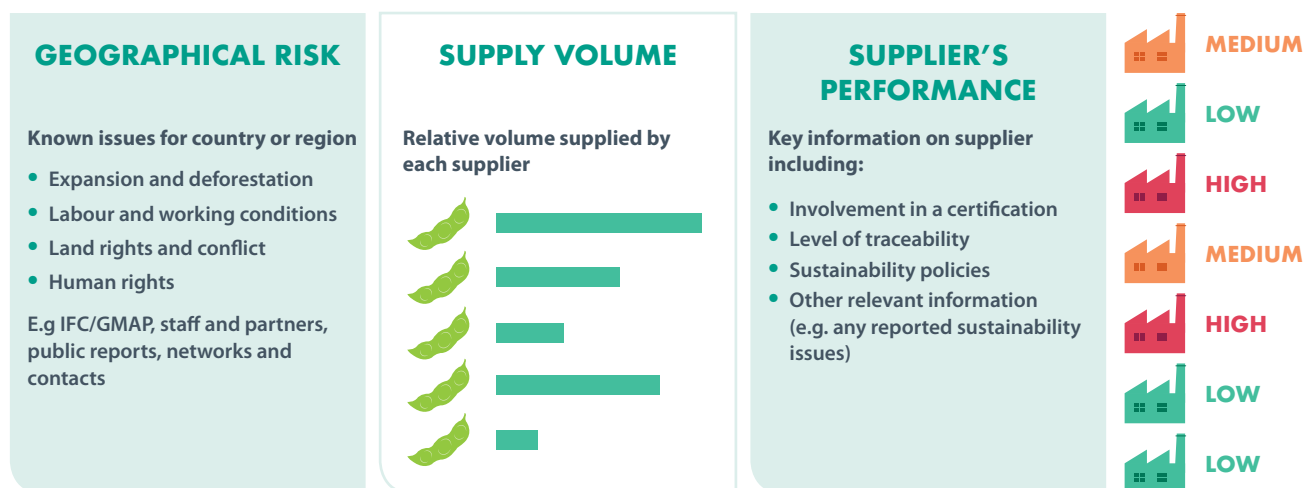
GEOGRAPHICAL RISK

Known issues for country or region

- Expansion and deforestation
- Labour and working conditions
- Land rights and conflict
- Human rights

E.g IFC/GMAP, staff and partners, public reports, networks and contacts

SUPPLY VOLUME

Relative volume supplied by each supplier

SUPPLIER'S PERFORMANCE

Key information on supplier including:

- Involvement in a certification
- Level of traceability
- Sustainability policies
- Other relevant information (e.g. any reported sustainability issues)

MEDIUM

LOW

HIGH

MEDIUM

HIGH

LOW

LOW